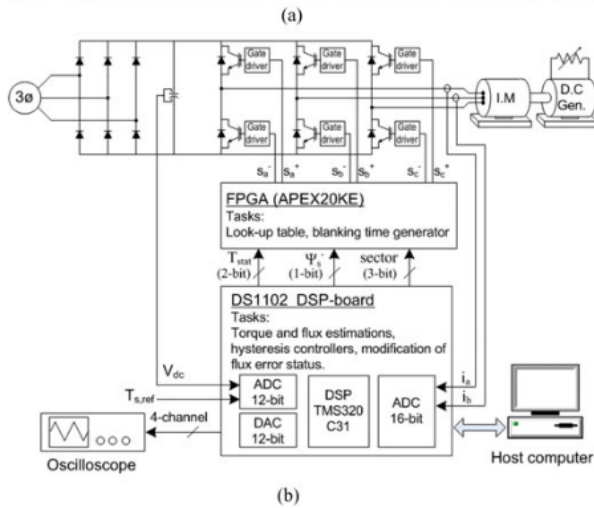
(a)

3ø

Gate driver

Gate driver

Gate driver

Gate driver

Gate driver

Gate driver

I.M

D.C Gen.

$s_a^-$ $s_a^+$ $s_b^-$ $s_b^+$ $s_c^-$ $s_c^+$

FPGA (APEX20KE)
Tasks:
Look-up table, blanking time generator

$T_{stat}$ (2-bit)

$\Psi_s$ (1-bit)

sector (3-bit)

DS1102 DSP-board
Tasks:
Torque and flux estimations, hysteresis controllers, modification of flux error status.

$V_{dc}$

$T_{s,ref}$

ADC 12-bit

DAC 12-bit

DSP TMS320 C31

ADC 16-bit

$i_a$

$i_b$

4-channel

Oscilloscope

Host computer

(b)